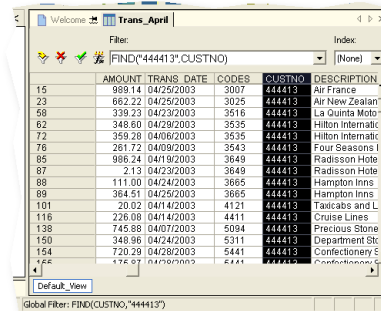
Welcome | Trans_April

Filter: Index:

FIND("444413".CUSTNO) (None)

| | AMOUNT | TRANS_DATE | CODES | CUSTNO | DESCRIPTION |
|---|---|---|---|---|---|
| 15 | 989.14 | 04/25/2003 | 3007 | 444413 | Air France |
| 23 | 662.22 | 04/25/2003 | 3025 | 444413 | Air New Zealan |
| 58 | 339.23 | 04/23/2003 | 3516 | 444413 | La Quinta Moto |
| 62 | 348.60 | 04/29/2003 | 3535 | 444413 | Hilton Internati |
| 72 | 359.28 | 04/06/2003 | 3535 | 444413 | Hilton Internati |
| 76 | 261.72 | 04/09/2003 | 3543 | 444413 | Four Seasons I |
| 85 | 986.24 | 04/19/2003 | 3649 | 444413 | Radisson Hote |
| 87 | 2.13 | 04/23/2003 | 3649 | 444413 | Radisson Hote |
| 88 | 111.00 | 04/24/2003 | 3665 | 444413 | Hampton Inns |
| 89 | 364.51 | 04/25/2003 | 3665 | 444413 | Hampton Inns |
| 101 | 20.02 | 04/14/2003 | 4121 | 444413 | Taxicabs and L |
| 116 | 226.08 | 04/14/2003 | 4411 | 444413 | Cruise Lines |
| 138 | 745.88 | 04/07/2003 | 5094 | 444413 | Precious Stone |
| 150 | 348.96 | 04/24/2003 | 5311 | 444413 | Department Sto |
| 154 | 720.29 | 04/28/2003 | 5441 | 444413 | Confectionery S |
| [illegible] | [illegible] | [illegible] | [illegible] | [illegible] | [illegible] |

Default_View

Global Filter: FIND(CUSTNO,"444413")